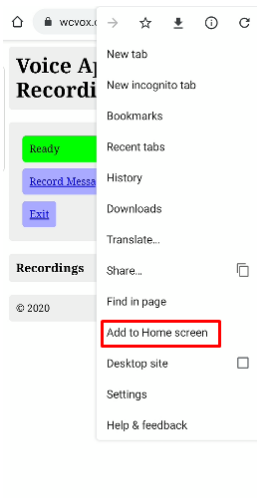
wcvox.c

Voice Ap
Recordin

Ready

Record Messa

Exit

Recordings

© 2020

New tab

New incognito tab

Bookmarks

Recent tabs

History

Downloads

Translate...

Share...

Find in page

Add to Home screen

Desktop site

Settings

Help & feedback